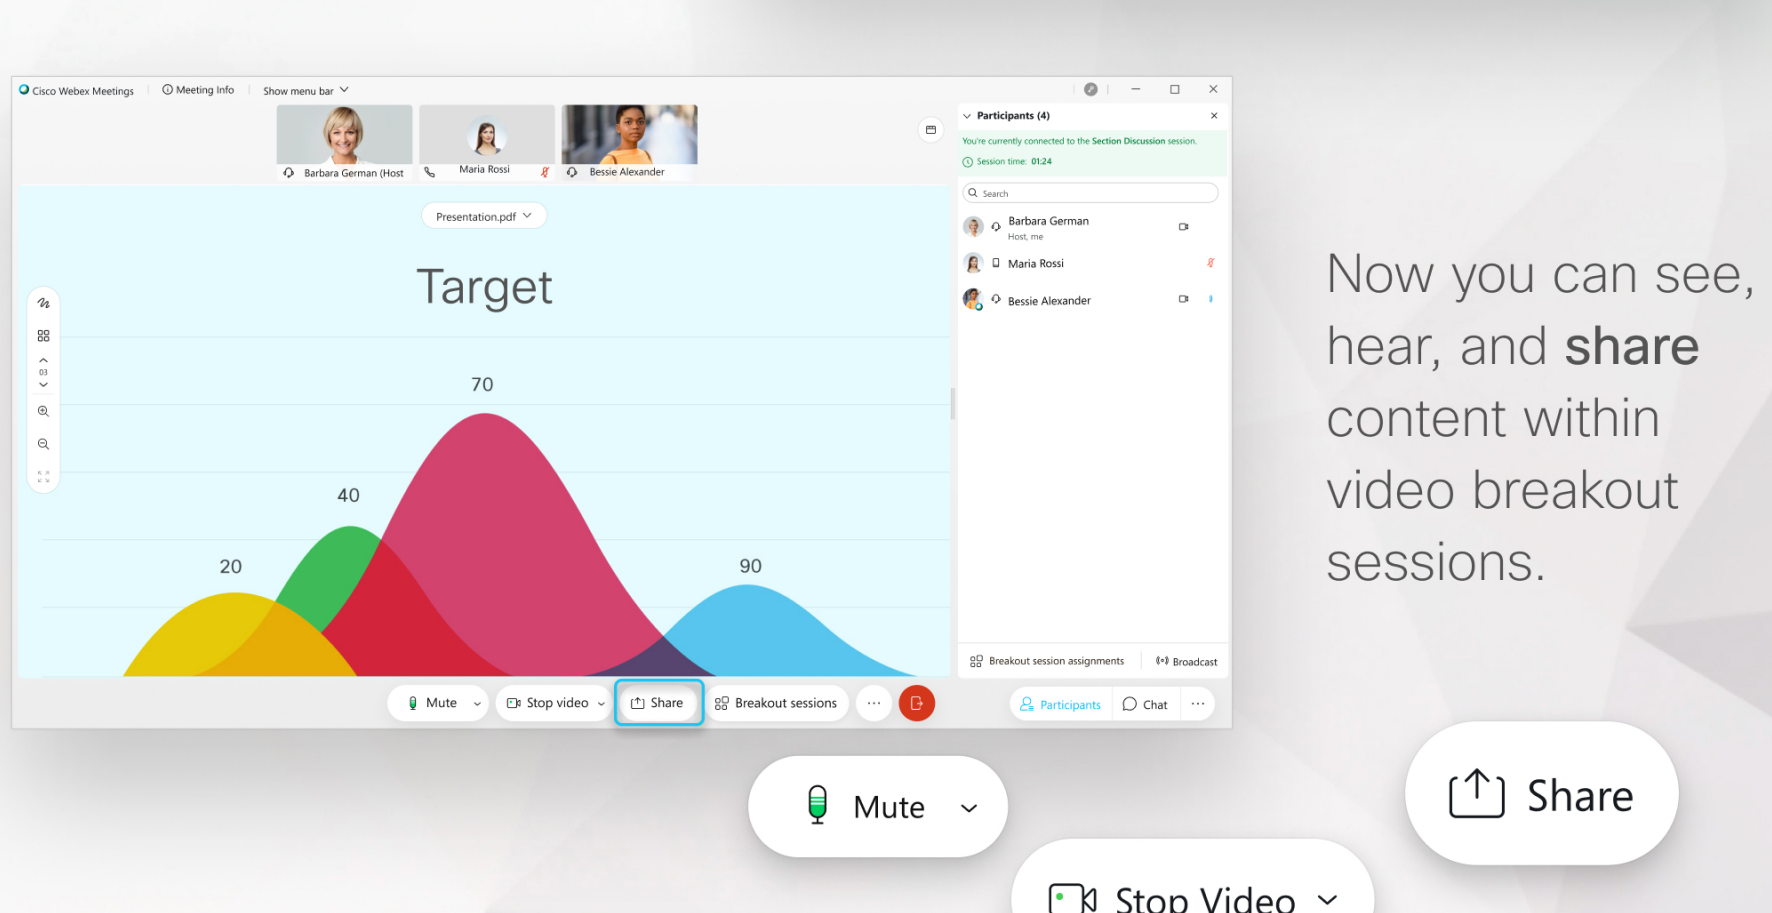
Cisco Webex Meetings | Meeting Info | Show menu bar

Barbara German (Host
Maria Rossi
Bessie Alexander

Presentation.pdf

Target

70
40
20
90

03

Participants (4)
You're currently connected to the Section Discussion session.
Session time: 01:24
Search
Barbara German
Host, me
Maria Rossi
Bessie Alexander

Breakout session assignments
Broadcast

Mute
Stop video
Share
Breakout sessions
Participants
Chat

Now you can see, hear, and **share** content within video breakout sessions.

Mute
Share
Stop Video